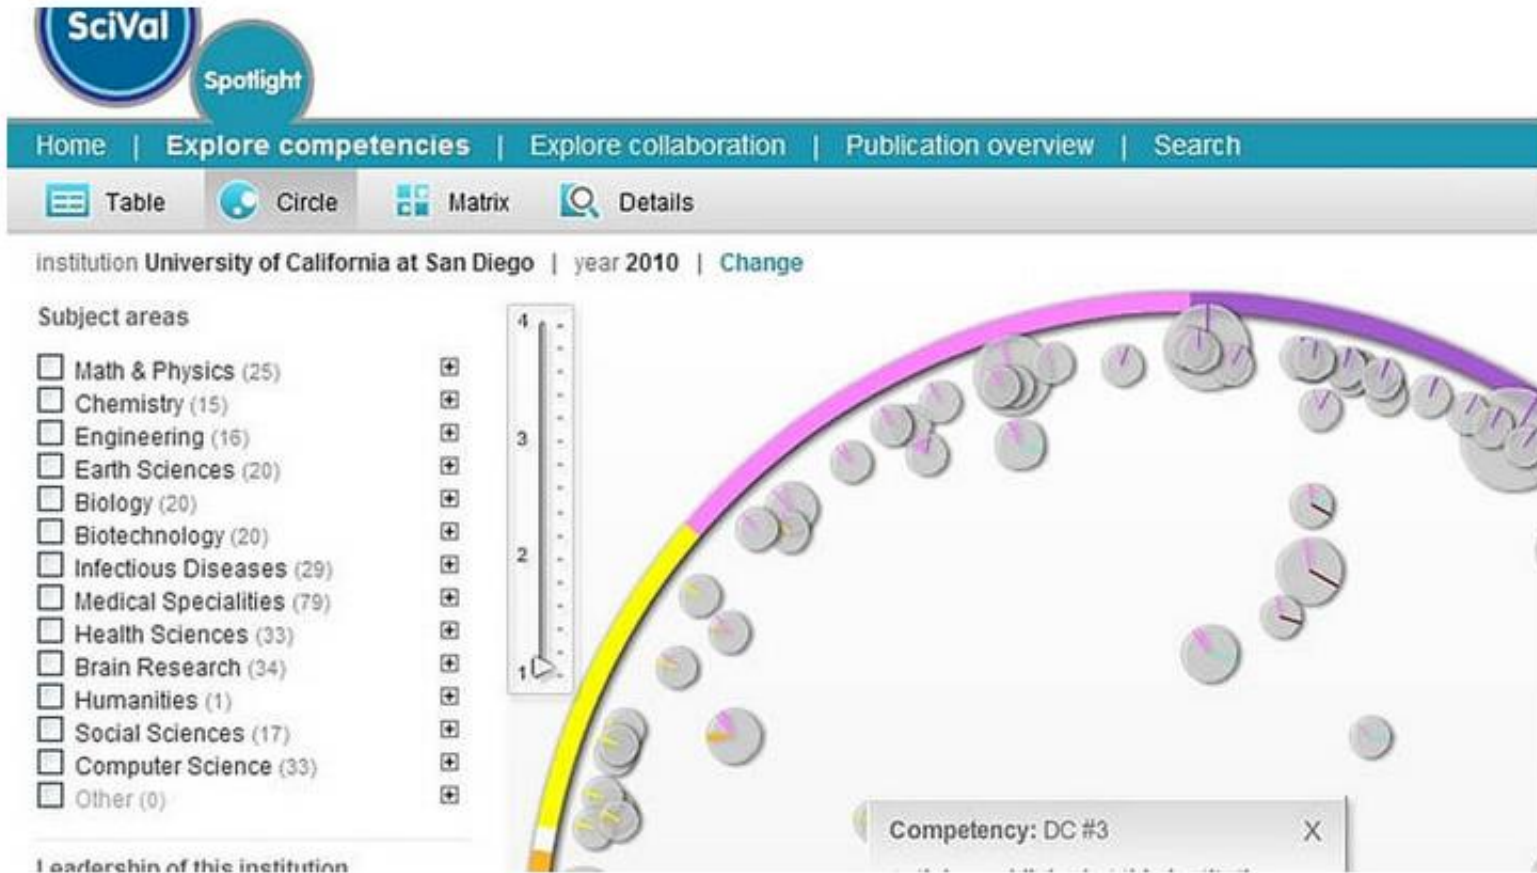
SciVal
Spotlight

Home | Explore competencies | Explore collaboration | Publication overview | Search

Table Circle Matrix Details

institution University of California at San Diego | year 2010 | Change

Subject areas

Math & Physics (25)
Chemistry (15)
Engineering (16)
Earth Sciences (20)
Biology (20)
Biotechnology (20)
Infectious Diseases (29)
Medical Specialities (79)
Health Sciences (33)
Brain Research (34)
Humanities (1)
Social Sciences (17)
Computer Science (33)
Other (0)

4
3
2
1

Competency: DC #3 X

Leadership of this institution